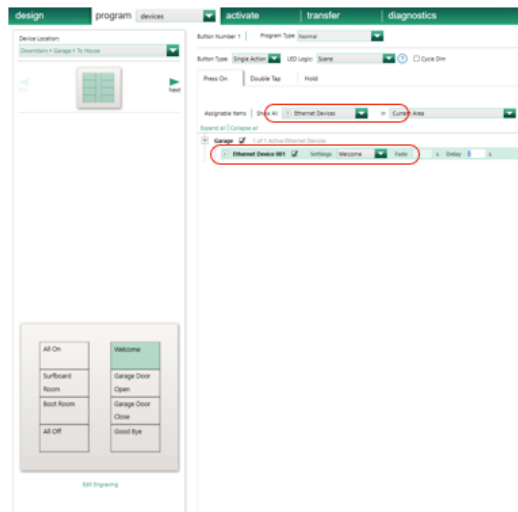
design | program devices | activate | transfer | diagnostics

Device Location:
Downstairs > Garage > To House

Prev
Next

All On
Welcome
Surfboard Room
Garage Door Open
Boot Room
Garage Door Close
All Off
Good Bye

Edit Engraving

Button Number 1 | Program Type Normal

Button Type: Single Action | LED Logic: Scene | Cycle Dim

Press On | Double Tap | Hold

Assignable Items | Show All Ethernet Devices in Current Area

Expand all | Collapse all

Garage | 1 of 1 Active Ethernet Devices

Ethernet Device 001 | Settings Welcome | Fade s | Delay 0 s